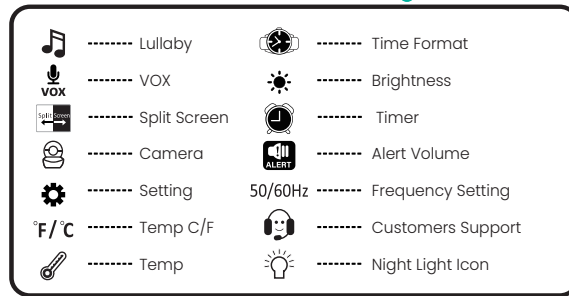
-------- Lullaby
VOX -------- VOX
Split Screen -------- Split Screen
-------- Camera
-------- Setting
°F/°C -------- Temp C/F
-------- Temp

-------- Time Format
-------- Brightness
-------- Timer
ALERT -------- Alert Volume
50/60Hz -------- Frequency Setting
-------- Customers Support
-------- Night Light Icon